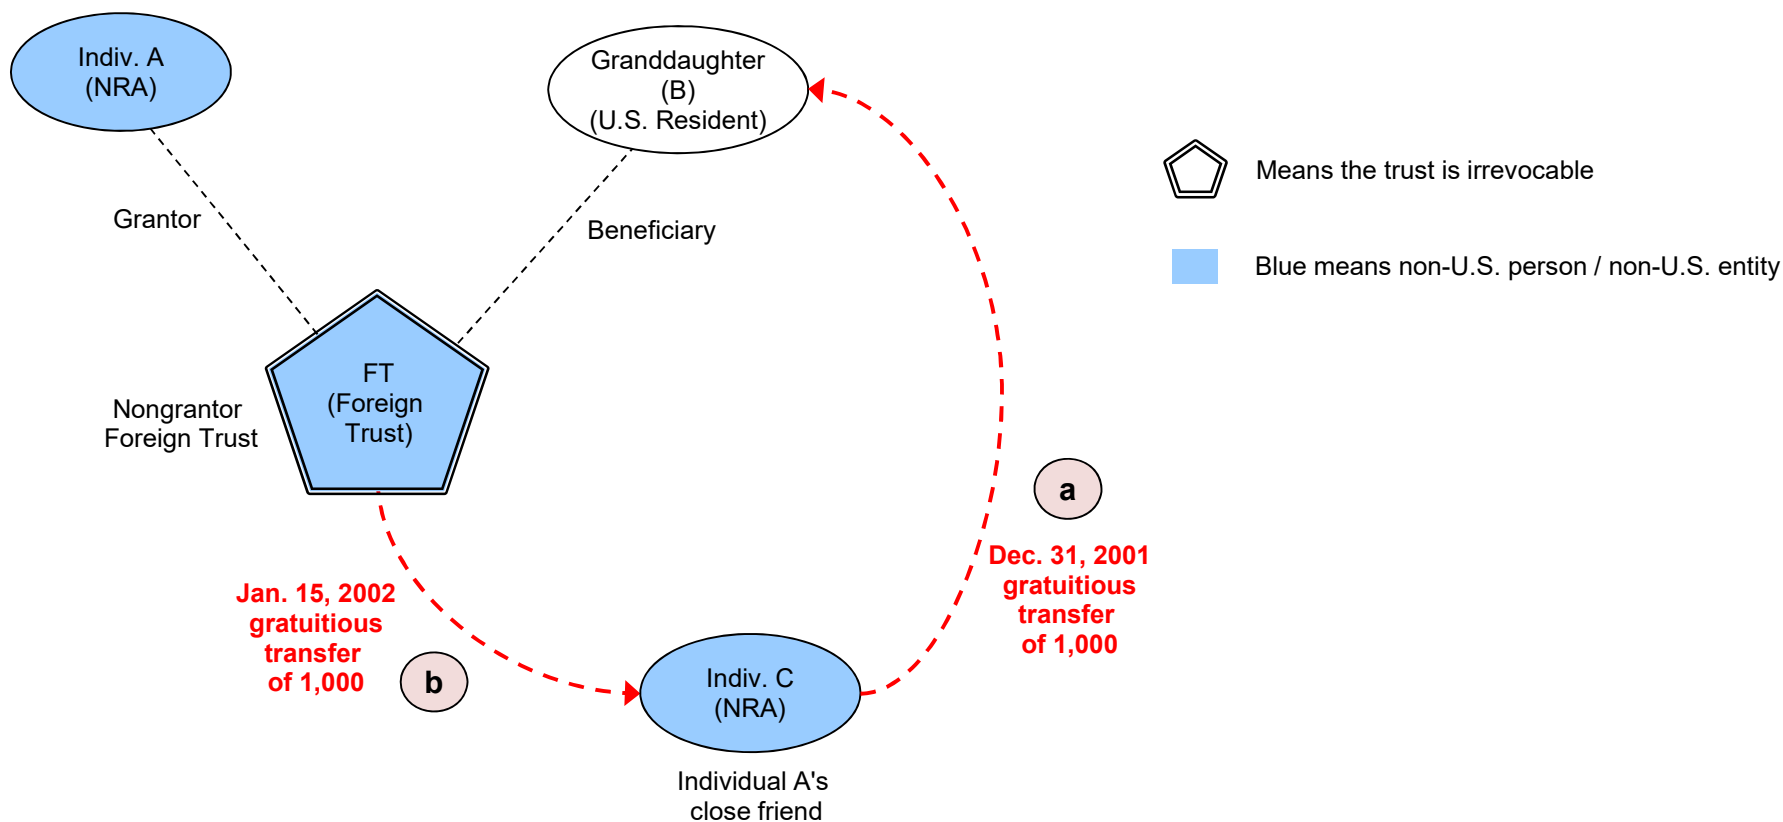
Indiv. A
(NRA)

Granddaughter
(B)
(U.S. Resident)

Means the trust is irrevocable

Blue means non-U.S. person / non-U.S. entity

Grantor

Beneficiary

Nongrantor
Foreign Trust

FT
(Foreign
Trust)

a

Dec. 31, 2001
gratuitious
transfer
of 1,000

Jan. 15, 2002
gratuitious
transfer
of 1,000

b

Indiv. C
(NRA)

Individual A's
close friend